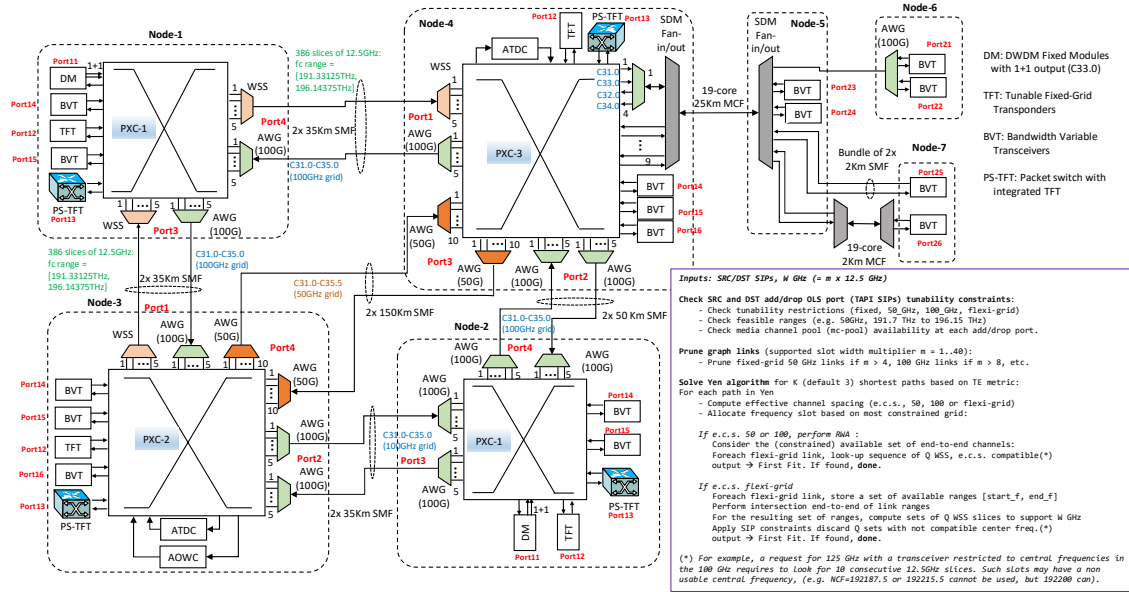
Node-1
Port11
DM
1+1
Port14
BVT
Port12
TFT
Port15
BVT
PS-TFT
Port13
PXC-1
WSS
1 ... 5
5
AWG (100G)
Port3
WSS
Port4
AWG (100G)
386 slices of 12.5GHz: fc range = [191.33125THz, 196.14375THz]
2x 35Km SMF
C31.0-C35.0 (100GHz grid)

386 slices of 12.5GHz: fc range = [191.33125THz, 196.14375THz]
C31.0-C35.0 (100GHz grid)
2x 35Km SMF
C31.0-C35.5 (50GHz grid)
2x 150Km SMF

Node-4
Port12
TFT
Port13
PS-TFT
ATDC
WSS
Port1
AWG (100G)
PXC-3
AWG (50G)
10
Port3
AWG (50G)
AWG (100G)
Port2
AWG (100G)
SDM Fan-in/out
C31.0
C33.0
C32.0
C34.0
1
4
9
BVT Port14
BVT Port15
BVT Port16
19-core 25Km MCF
2x 50 Km SMF

Node-5
SDM Fan-in/out
BVT Port23
BVT Port24
Bundle of 2x 2Km SMF
19-core 2Km MCF

Node-6
AWG (100G)
Port21
BVT
BVT
Port22

Node-7
Port25
BVT
BVT
Port26

DM: DWDM Fixed Modules with 1+1 output (C33.0)
TFT: Tunable Fixed-Grid Transponders
BVT: Bandwidth Variable Transceivers
PS-TFT: Packet switch with integrated TFT

Node-3
Port1
WSS
AWG (100G)
AWG (50G)
Port4
Port14 BVT
Port15 BVT
Port12 TFT
Port16 BVT
Port13
PS-TFT
PXC-2
AWG (50G)
10
AWG (100G)
Port2
AWG (100G)
ATDC
AOWC
2x 35Km SMF

Node-2
C31.0-C35.0 (100GHz grid)
AWG (100G)
Port4
AWG (100G)
AWG (100G)
PXC-1
Port14 BVT
Port15 BVT
C31.0-C35.0 (100GHz grid)
Port3
AWG (100G)
DM
1+1
TFT
Port11
Port12
PS-TFT
Port13

Inputs: SRC/DST SIPs, W GHz (= m x 12.5 GHz)

Check SRC and DST add/drop OLS port (TAPI SIPs) tunability constraints:
- Check tunability restrictions (fixed, 50_GHz, 100_GHz, flexi-grid)
- Check feasible ranges (e.g. 50GHz, 191.7 THz to 196.15 THz)
- Check media channel pool (mc-pool) availability at each add/drop port.

Prune graph links (supported slot width multiplier m = 1..40):
- Prune fixed-grid 50 GHz links if m > 4, 100 GHz links if m > 8, etc.

Solve Yen algorithm for K (default 3) shortest paths based on TE metric:
For each path in Yen
- Compute effective channel spacing (e.c.s., 50, 100 or flexi-grid)
- Allocate frequency slot based on most constrained grid:

If e.c.s. 50 or 100, perform RWA :
Consider the (constrained) available set of end-to-end channels:
Foreach flexi-grid link, look-up sequence of Q WSS, e.c.s. compatible(*)
output → First Fit. If found, done.

If e.c.s. flexi-grid
Foreach flexi-grid link, store a set of available ranges [start_f, end_f]
Perform intersection end-to-end of link ranges
For the resulting set of ranges, compute sets of Q WSS slices to support W GHz
Apply SIP constraints discard Q sets with not compatible center freq.(*)
output → First Fit. If found, done.

(*) For example, a request for 125 GHz with a transceiver restricted to central frequencies in the 100 GHz requires to look for 10 consecutive 12.5GHz slices. Such slots may have a non usable central frequency, (e.g. NCF=192187.5 or 192215.5 cannot be used, but 192200 can).